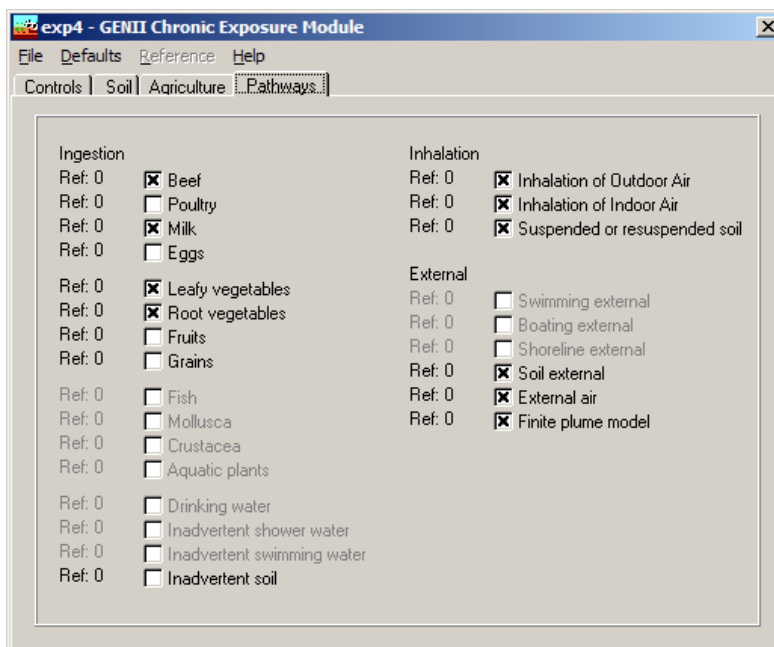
exp4 - GENII Chronic Exposure Module

File Defaults Reference Help

Controls | Soil | Agriculture | Pathways

Ingestion
Ref: 0 Beef
Ref: 0 Poultry
Ref: 0 Milk
Ref: 0 Eggs

Ref: 0 Leafy vegetables
Ref: 0 Root vegetables
Ref: 0 Fruits
Ref: 0 Grains

Ref: 0 Fish
Ref: 0 Mollusca
Ref: 0 Crustacea
Ref: 0 Aquatic plants

Ref: 0 Drinking water
Ref: 0 Inadvertent shower water
Ref: 0 Inadvertent swimming water
Ref: 0 Inadvertent soil

Inhalation
Ref: 0 Inhalation of Outdoor Air
Ref: 0 Inhalation of Indoor Air
Ref: 0 Suspended or resuspended soil

External
Ref: 0 Swimming external
Ref: 0 Boating external
Ref: 0 Shoreline external
Ref: 0 Soil external
Ref: 0 External air
Ref: 0 Finite plume model